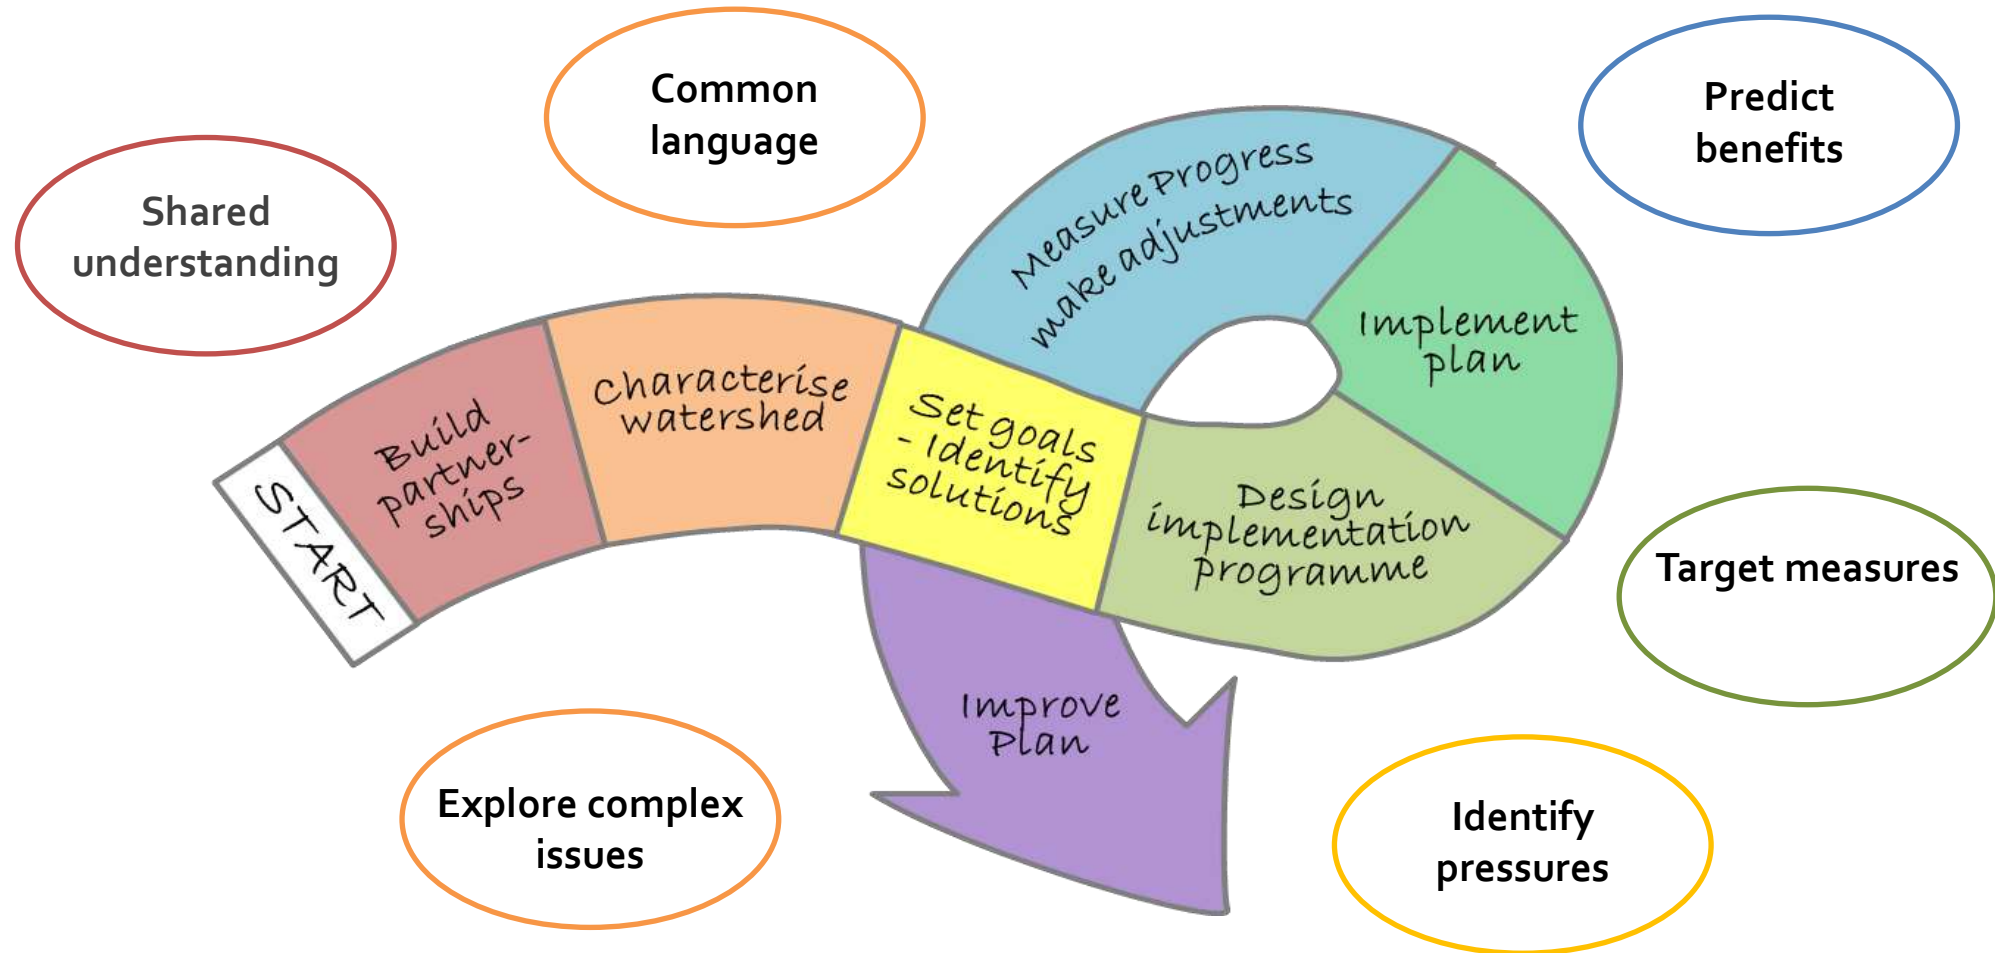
Shared understanding

Common language

Predict benefits

START

Build partnerships

Characterise watershed

Set goals - Identify solutions

Measure Progress make adjustments

Implement plan

Design implementation programme

Improve Plan

Target measures

Explore complex issues

Identify pressures